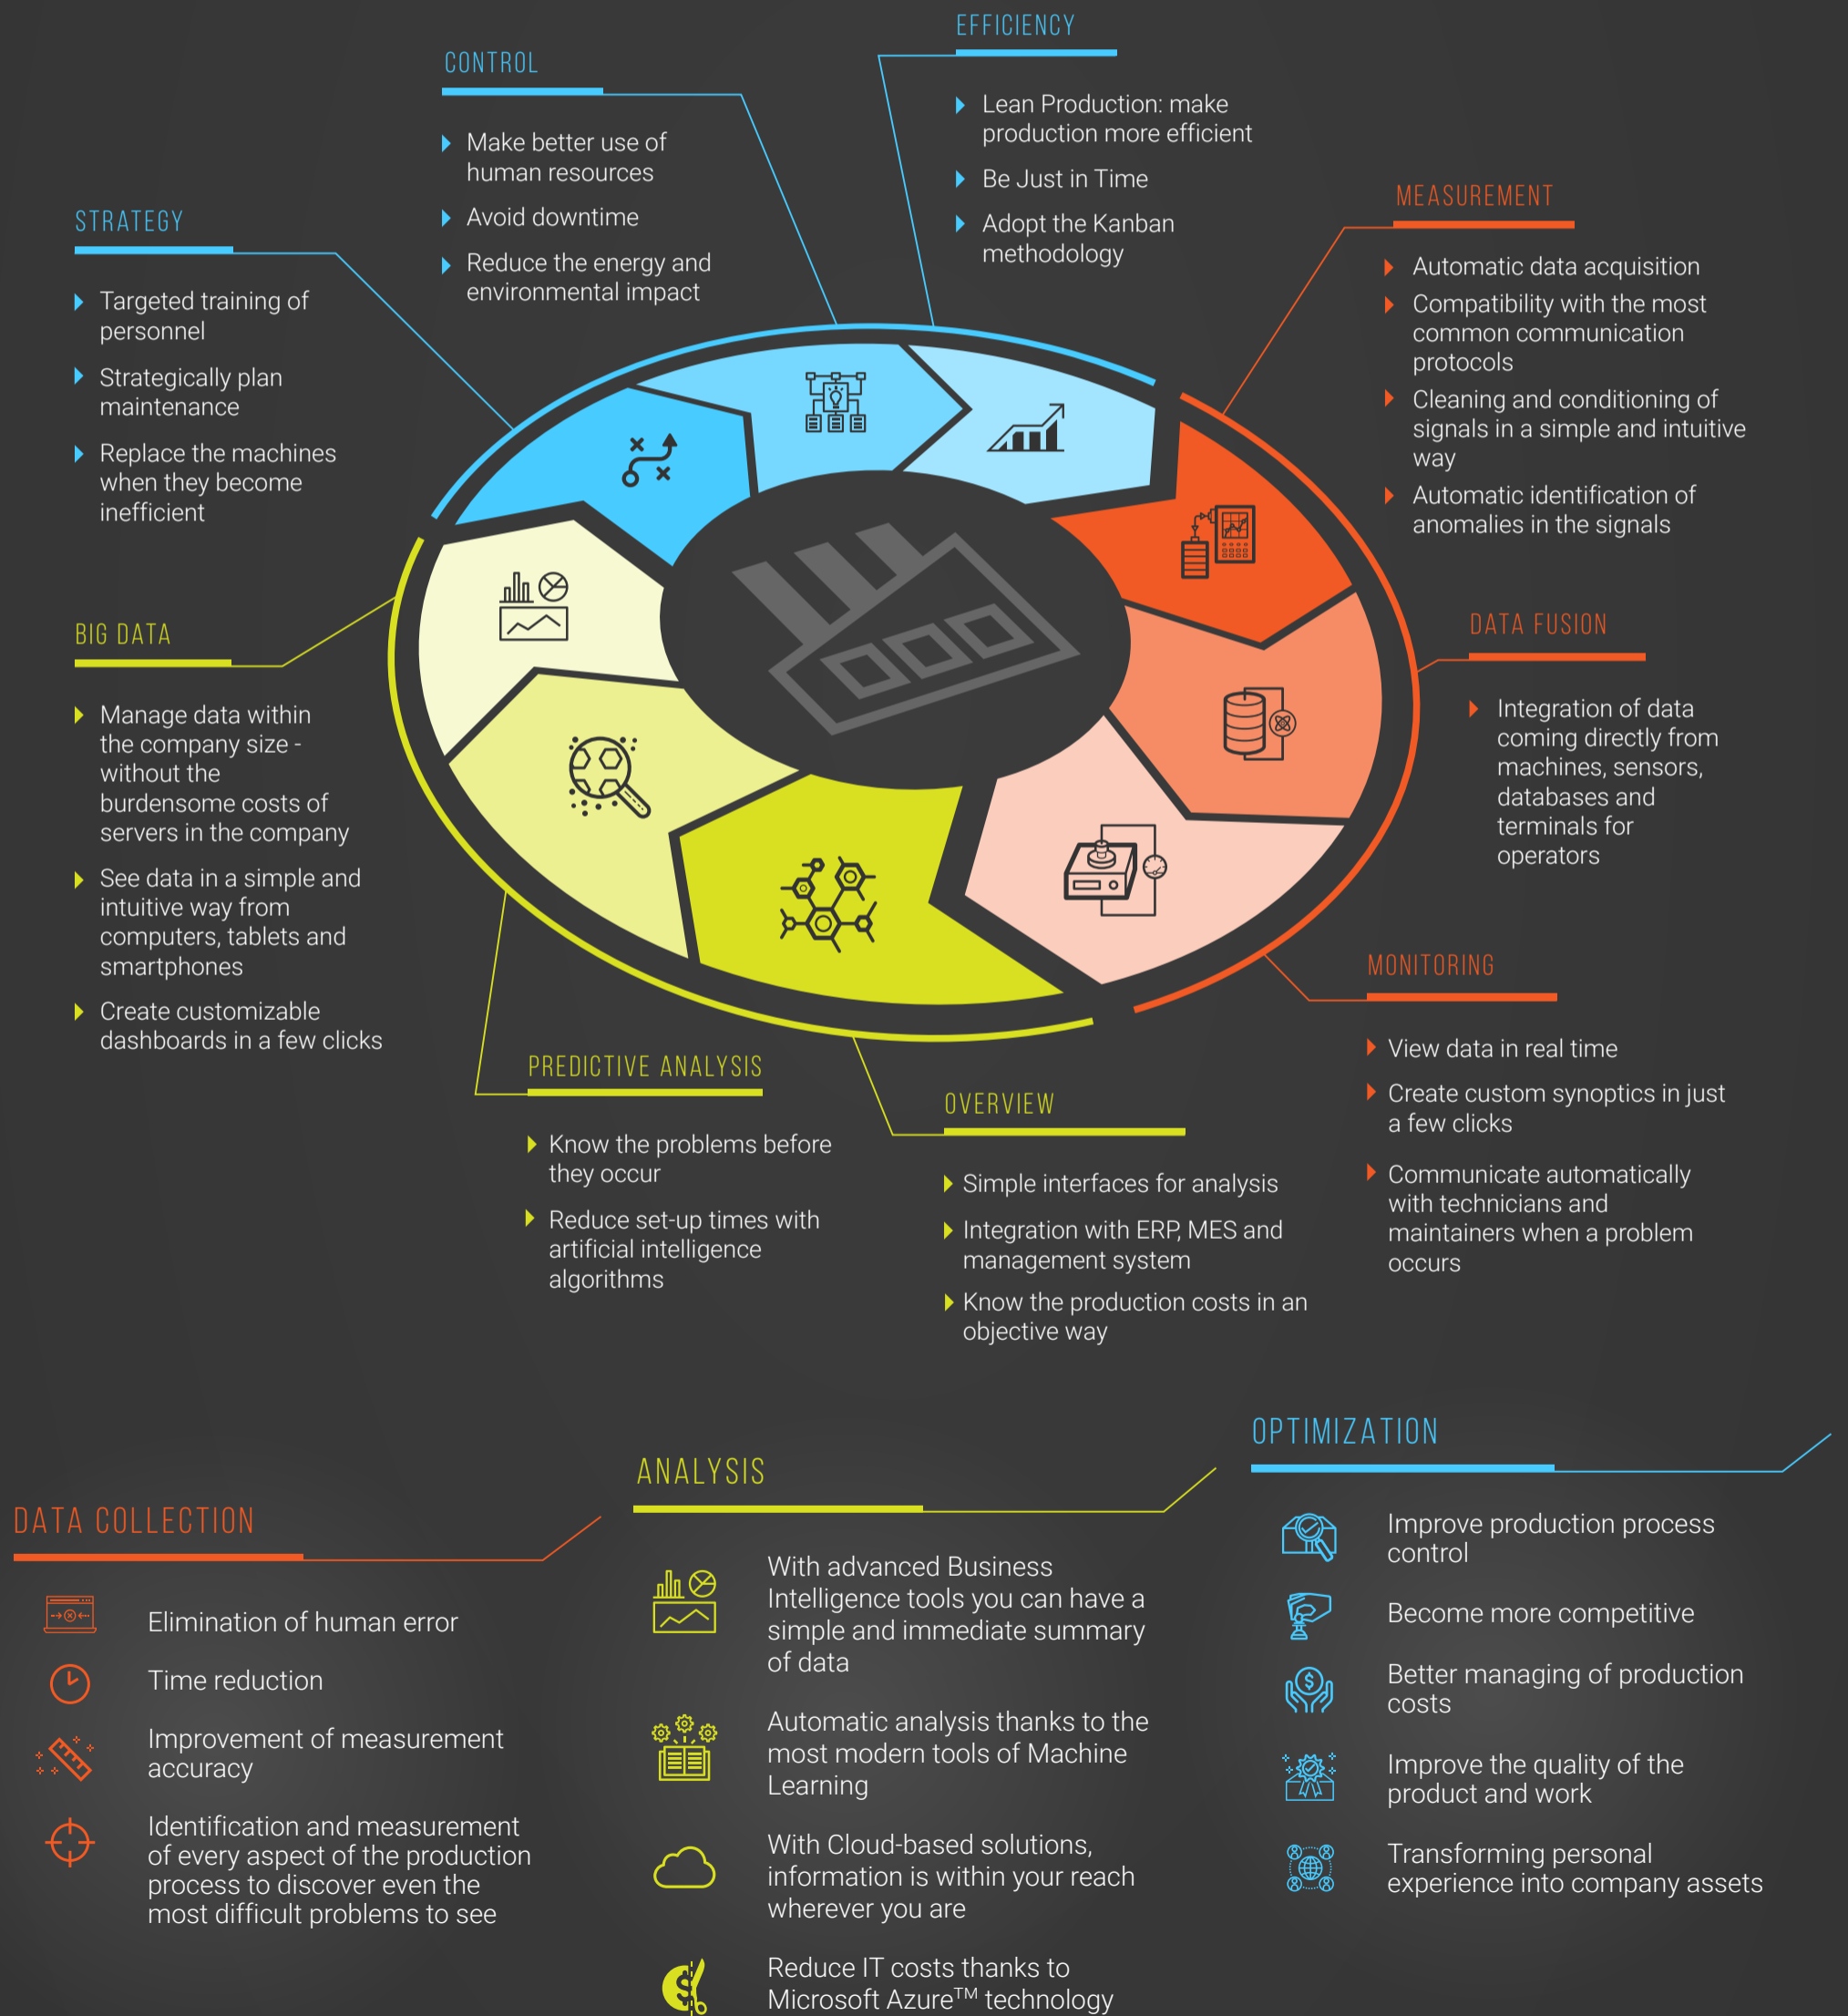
EFFICIENCY

Lean Production: make production more efficient

Be Just in Time

Adopt the Kanban methodology

CONTROL

Make better use of human resources

Avoid downtime

Reduce the energy and environmental impact

STRATEGY

Targeted training of personnel

Strategically plan maintenance

Replace the machines when they become inefficient

MEASUREMENT

Automatic data acquisition

Compatibility with the most common communication protocols

Cleaning and conditioning of signals in a simple and intuitive way

Automatic identification of anomalies in the signals

BIG DATA

Manage data within the company size - without the burdensome costs of servers in the company

See data in a simple and intuitive way from computers, tablets and smartphones

Create customizable dashboards in a few clicks

DATA FUSION

Integration of data coming directly from machines, sensors, databases and terminals for operators

MONITORING

View data in real time

Create custom synoptics in just a few clicks

Communicate automatically with technicians and maintainers when a problem occurs

PREDICTIVE ANALYSIS

Know the problems before they occur

Reduce set-up times with artificial intelligence algorithms

OVERVIEW

Simple interfaces for analysis

Integration with ERP, MES and management system

Know the production costs in an objective way

DATA COLLECTION

Elimination of human error

Time reduction

Improvement of measurement accuracy

Identification and measurement of every aspect of the production process to discover even the most difficult problems to see

ANALYSIS

With advanced Business Intelligence tools you can have a simple and immediate summary of data

Automatic analysis thanks to the most modern tools of Machine Learning

With Cloud-based solutions, information is within your reach wherever you are

Reduce IT costs thanks to Microsoft Azure™ technology

OPTIMIZATION

Improve production process control

Become more competitive

Better managing of production costs

Improve the quality of the product and work

Transforming personal experience into company assets